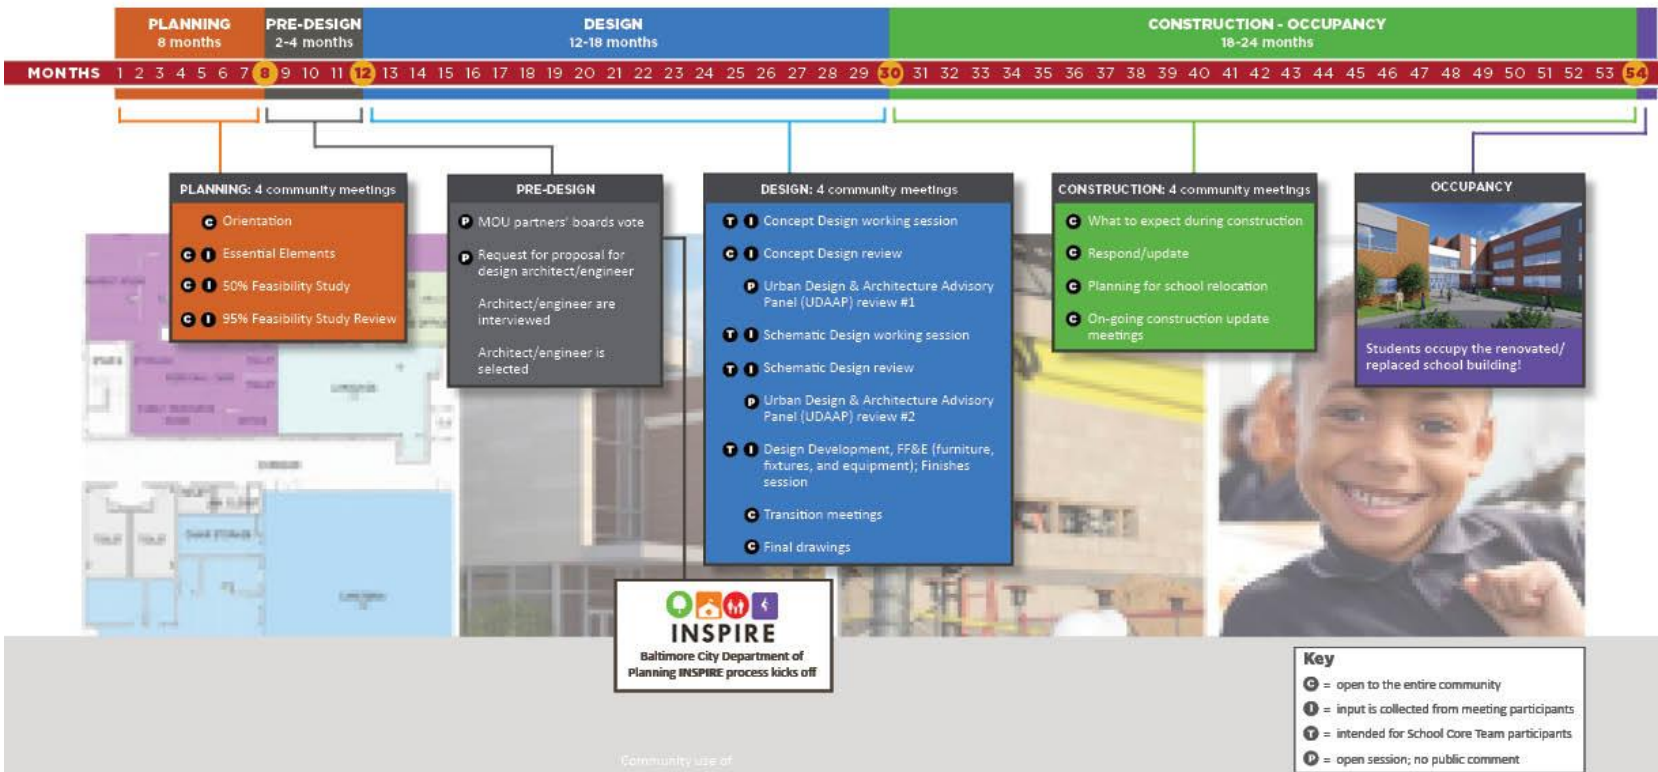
PLANNING
8 months

PRE-DESIGN
2-4 months

DESIGN
12-18 months

CONSTRUCTION - OCCUPANCY
18-24 months

MONTHS 1 2 3 4 5 6 7 8 9 10 11 12 13 14 15 16 17 18 19 20 21 22 23 24 25 26 27 28 29 30 31 32 33 34 35 36 37 38 39 40 41 42 43 44 45 46 47 48 49 50 51 52 53 54

PLANNING: 4 community meetings
C Orientation
C I Essential Elements
C I 50% Feasibility Study
C I 95% Feasibility Study Review

PRE-DESIGN
P MOU partners' boards vote
P Request for proposal for design architect/engineer
Architect/engineer are interviewed
Architect/engineer is selected

DESIGN: 4 community meetings
T I Concept Design working session
C I Concept Design review
P Urban Design & Architecture Advisory Panel (UDAAP) review #1
T I Schematic Design working session
T I Schematic Design review
P Urban Design & Architecture Advisory Panel (UDAAP) review #2
T I Design Development, FF&E (furniture, fixtures, and equipment); Finishes session
C Transition meetings
C Final drawings

CONSTRUCTION: 4 community meetings
C What to expect during construction
C Respond/update
C Planning for school relocation
C On-going construction update meetings

OCCUPANCY
Students occupy the renovated/ replaced school building!

INSPIRE
Baltimore City Department of Planning INSPIRE process kicks off

Key
C = open to the entire community
I = input is collected from meeting participants
T = intended for School Core Team participants
P = open session; no public comment

Community use of